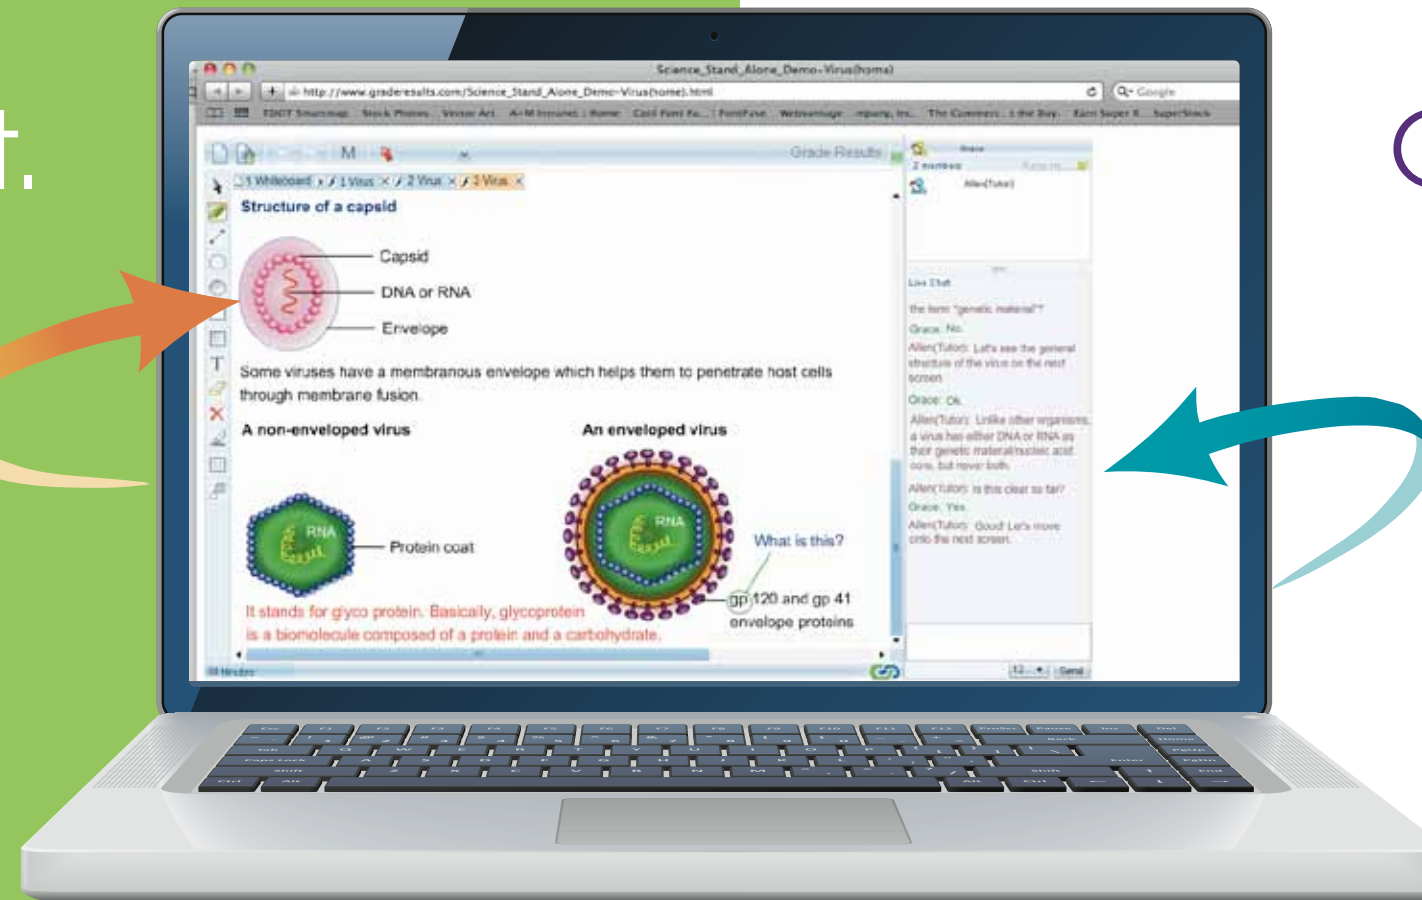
t.

Science_Stand_Alone_Demo-Virus(home)

http://www.graderesults.com/Science_Stand_Alone_Demo-Virus(home).html

Q- Google

Grade Results

1 Whiteboard | 1 Virus | 2 Virus | 3 Virus

Structure of a capsid

Capsid

DNA or RNA

Envelope

Some viruses have a membranous envelope which helps them to penetrate host cells through membrane fusion.

A non-enveloped virus

An enveloped virus

RNA

RNA

Protein coat

What is this?

gp 120 and gp 41 envelope proteins

It stands for glyco protein. Basically, glycoprotein is a biomolecule composed of a protein and a carbohydrate.

2 members

Allen(Tutor)

Live Chat

the term "genetic material"?

Grace: No.

Allen(Tutor): Let's see the general structure of the virus on the next screen.

Grace: Ok.

Allen(Tutor): Unlike other organisms, a virus has either DNA or RNA as their genetic material/nucleic acid core, but never both.

Allen(Tutor): Is this clear so far?

Grace: Yes.

Allen(Tutor): Good. Let's move onto the next screen.

Send